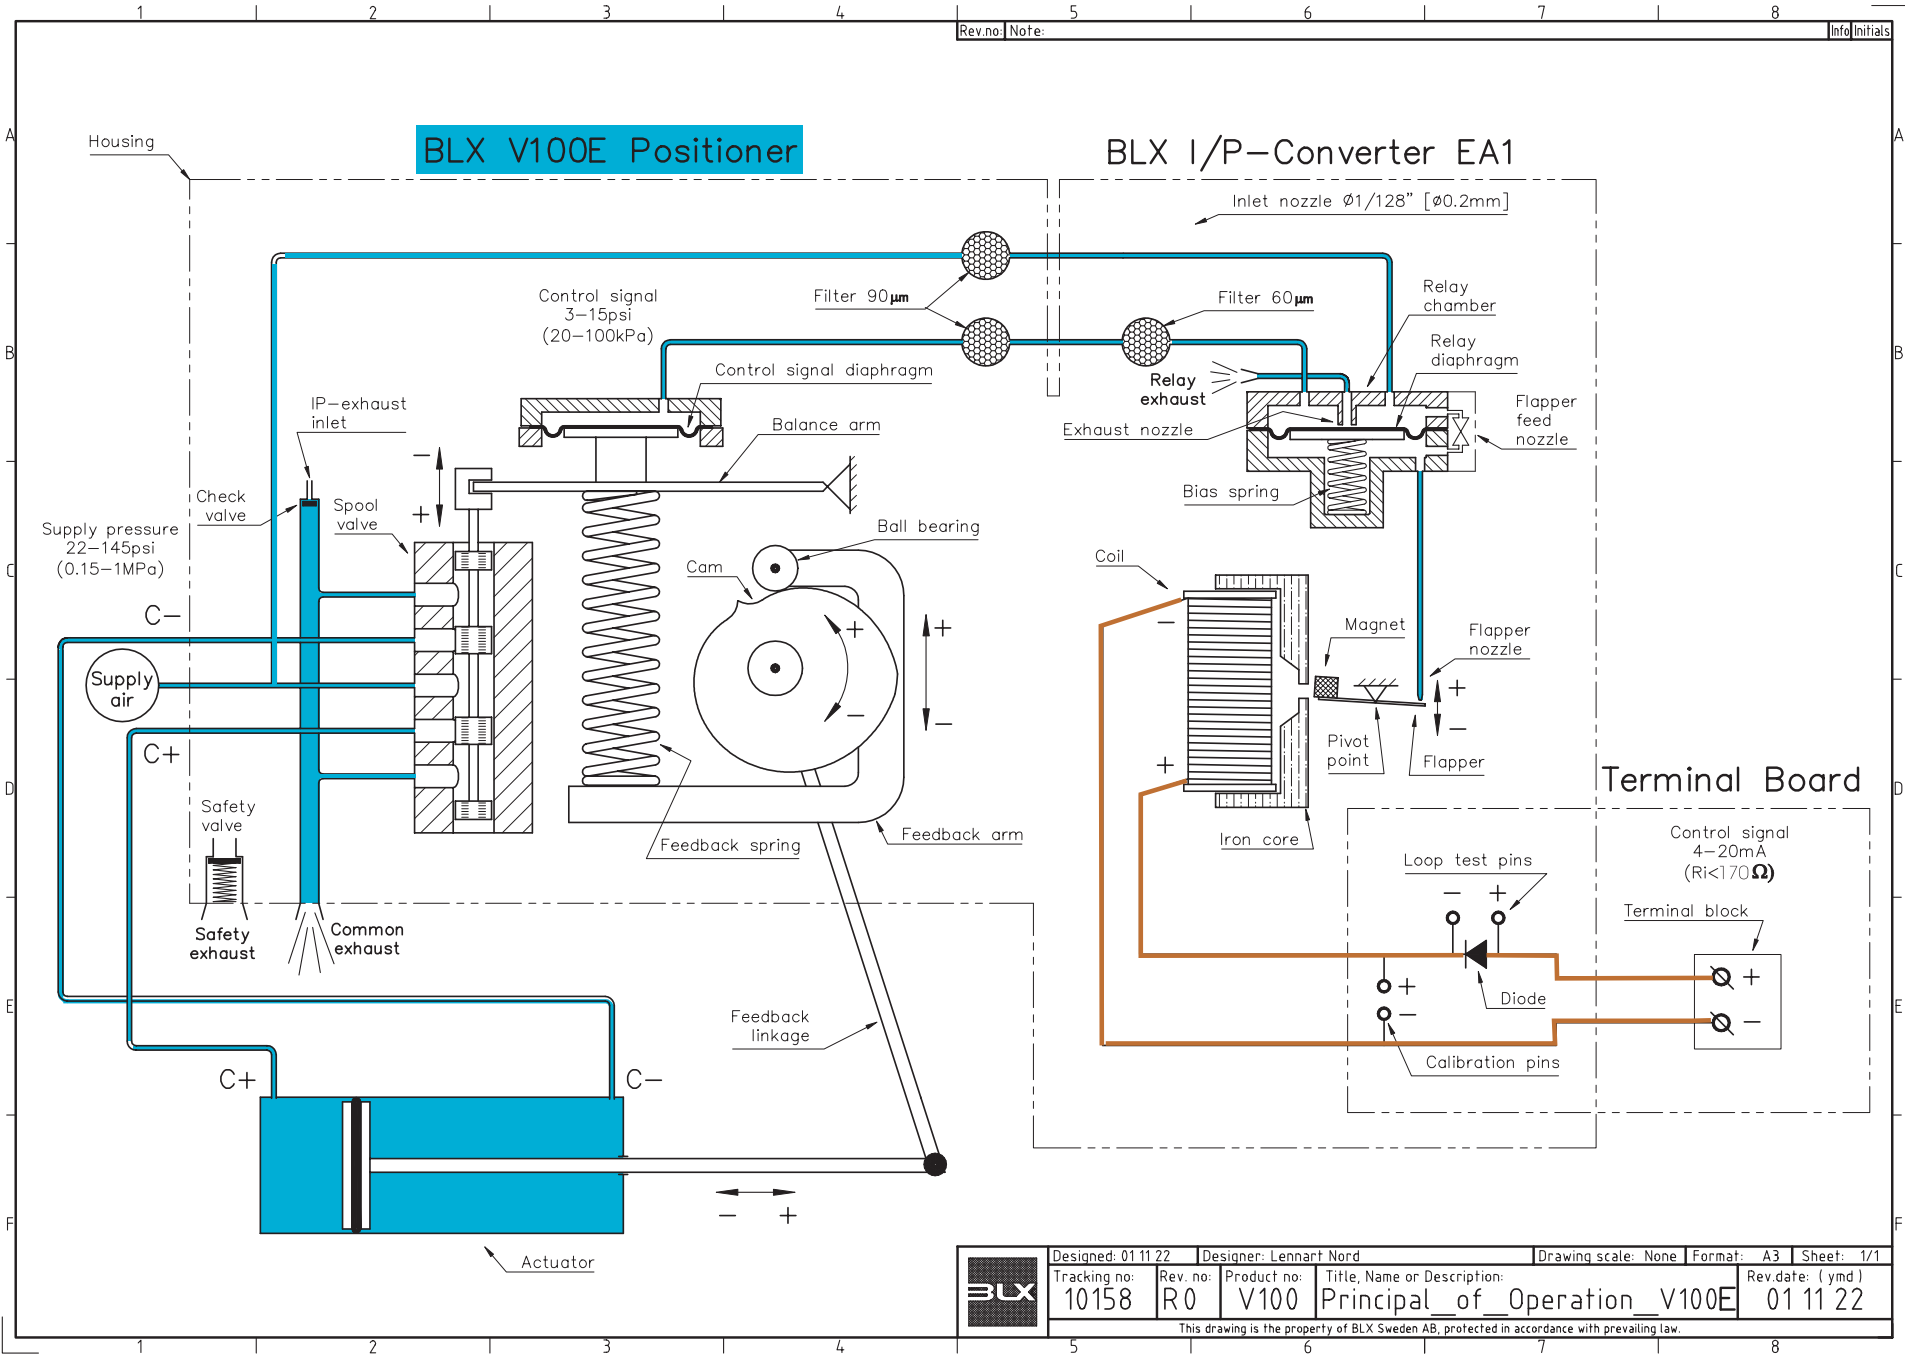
1 2 3 4 5 6 7 8

Rev.no: Note: Info Initials

A B C D E F

BLX V100E Positioner

BLX I/P–Converter EA1

Housing

Inlet nozzle Ø1/128" [ø0.2mm]

Control signal 3–15psi (20–100kPa)

Filter 90µm

Filter 60µm

Relay chamber

Relay diaphragm

Control signal diaphragm

Relay exhaust

Exhaust nozzle

Flapper feed nozzle

IP–exhaust inlet

Balance arm

Bias spring

Check valve

Spool valve

Supply pressure 22–145psi (0.15–1MPa)

Ball bearing

Cam

Coil

Magnet

Flapper nozzle

C–

Supply air

C+

Pivot point

Flapper

Terminal Board

Safety valve

Feedback spring

Feedback arm

Iron core

Control signal 4–20mA (Ri<170Ω)

Loop test pins

Terminal block

Safety exhaust

Common exhaust

Diode

Feedback linkage

Calibration pins

C+ C–

Actuator

Designed: 01 11 22 | Designer: Lennart Nord | Drawing scale: None | Format: A3 | Sheet: 1/1

Tracking no: 10158 | Rev. no: R0 | Product no: V100 | Title, Name or Description: Principal_of_Operation_V100E | Rev.date: (ymd) 01 11 22

BLX

This drawing is the property of BLX Sweden AB, protected in accordance with prevailing law.